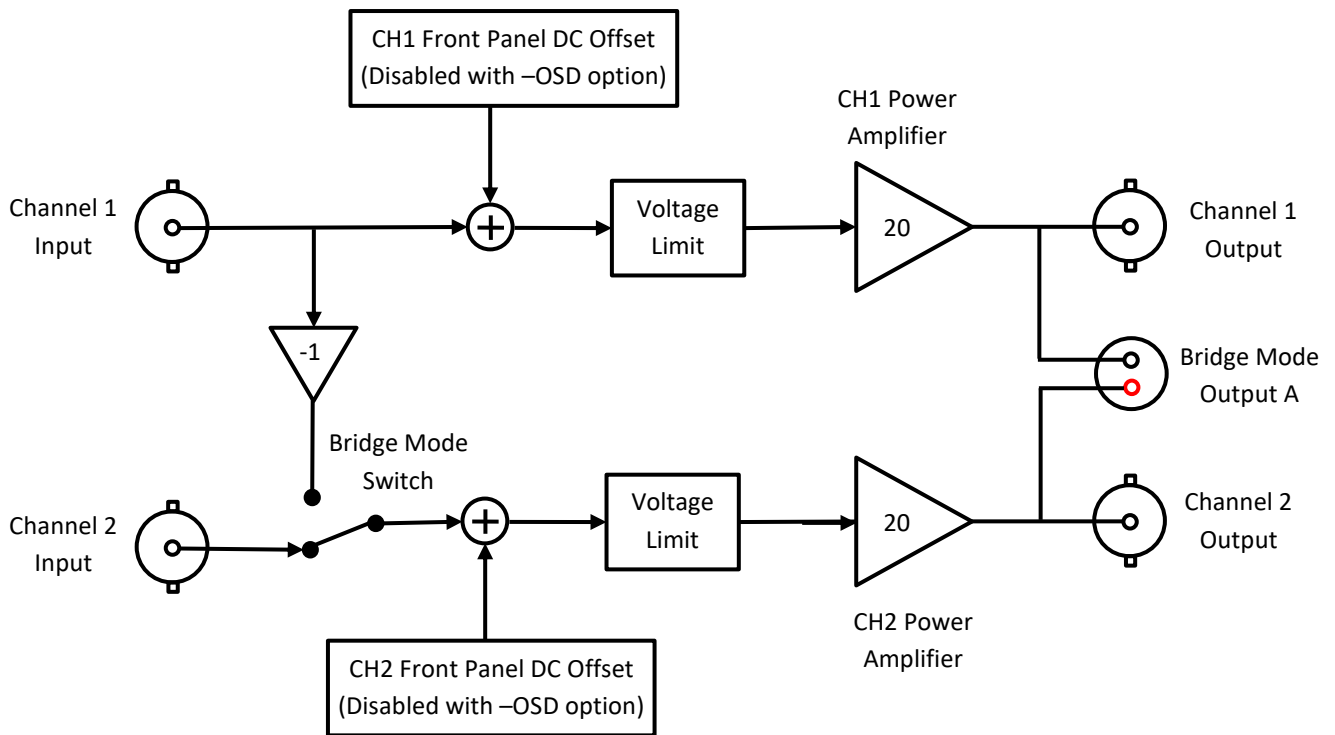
CH1 Front Panel DC Offset
(Disabled with –OSD option)

CH1 Power
Amplifier

Channel 1
Input

Voltage
Limit

20

Channel 1
Output

-1

Bridge Mode
Output A

Bridge Mode
Switch

Channel 2
Input

Voltage
Limit

20

Channel 2
Output

CH2 Power
Amplifier

CH2 Front Panel DC Offset
(Disabled with –OSD option)